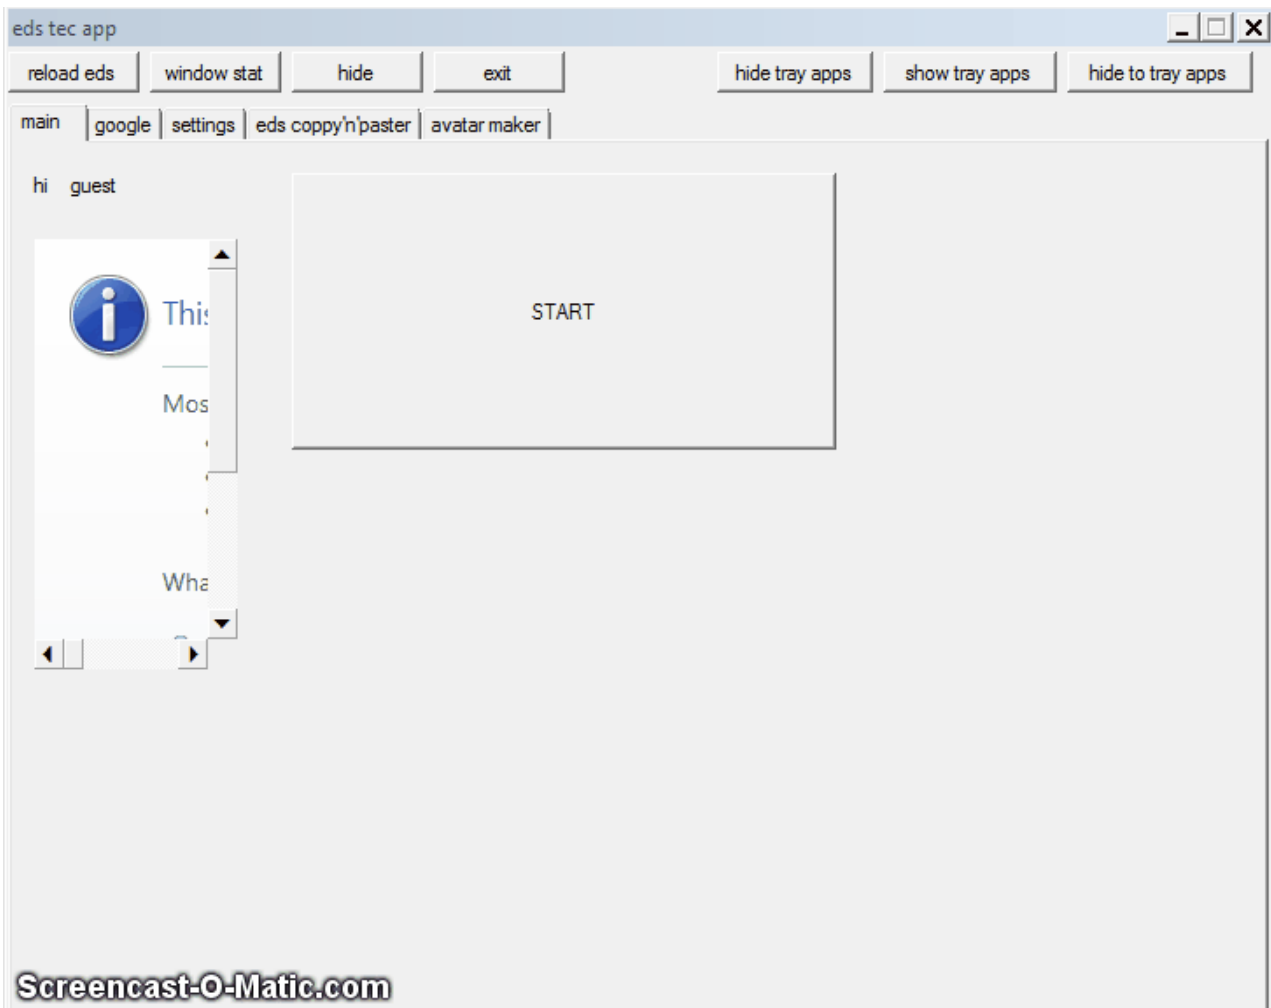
eds tec app

reload eds | window stat | hide | exit | hide tray apps | show tray apps | hide to tray apps

main | google | settings | eds coppy'n'paster | avatar maker

hi guest

Thi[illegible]

Mos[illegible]

Wha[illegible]

START

Screencast-O-Matic.com